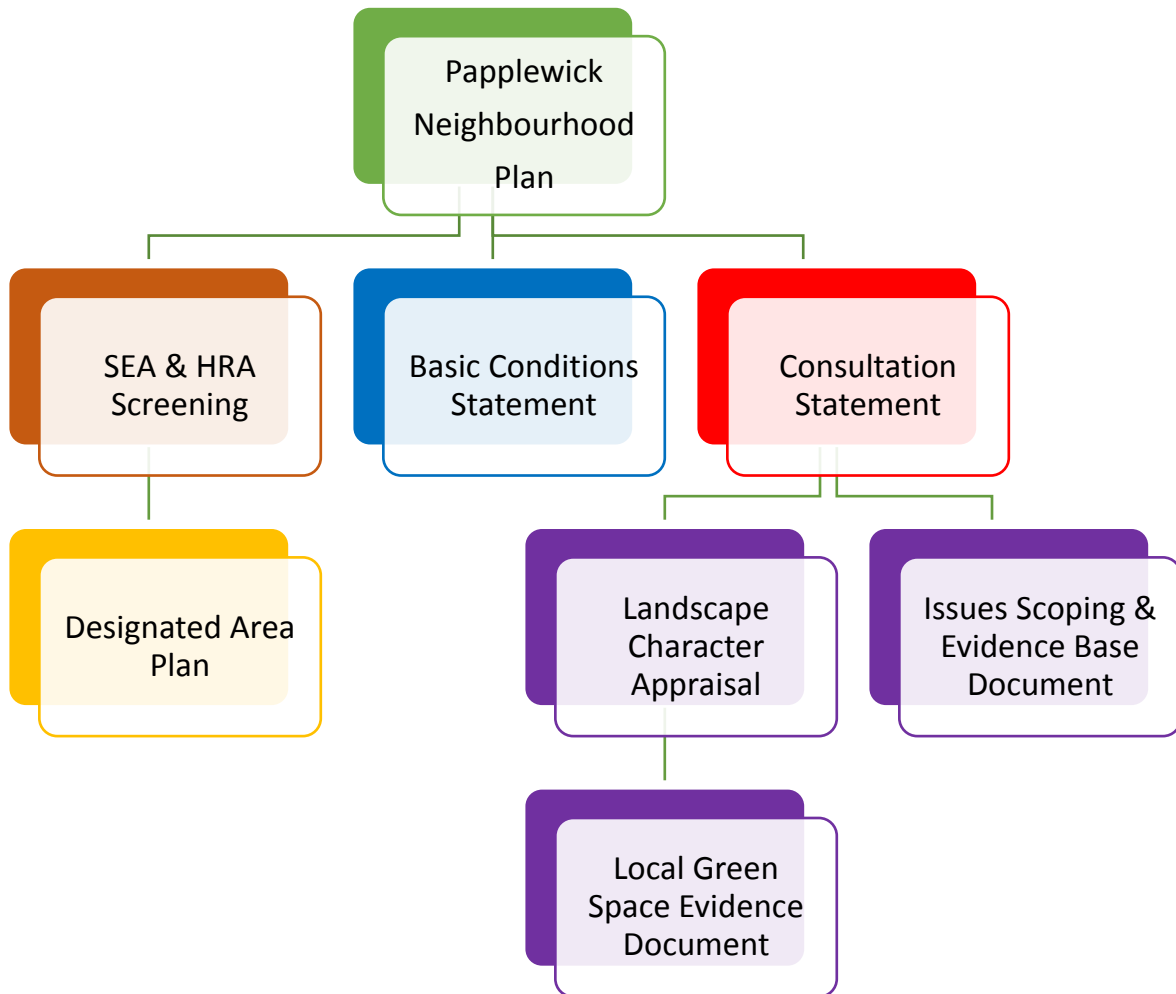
Papplewick Neighbourhood Plan

SEA & HRA Screening

Basic Conditions Statement

Consultation Statement

Designated Area Plan

Landscape Character Appraisal

Issues Scoping & Evidence Base Document

Local Green Space Evidence Document